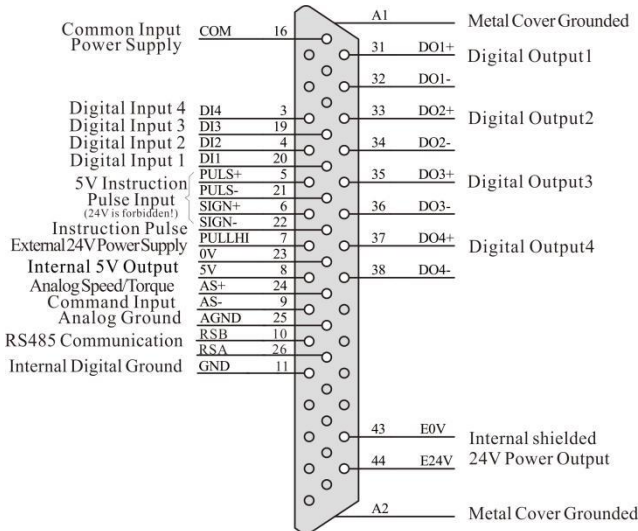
Common Input Power Supply COM 16

Digital Input 4 DI4 3
Digital Input 3 DI3 19
Digital Input 2 DI2 4
Digital Input 1 DI1 20

5V Instruction Pulse Input (24V is forbidden!) PULS+ 5 PULS- 21 SIGN+ 6 SIGN- 22

Instruction Pulse External24V Power Supply PULLHI 7
0V 23
Internal 5V Output 5V 8
Analog Speed/Torque Command Input AS+ 24 AS- 9
Analog Ground AGND 25
RS485 Communication RSB 10 RSA 26
Internal Digital Ground GND 11

A1 Metal Cover Grounded
31 DO1+ Digital Output1
32 DO1-
33 DO2+ Digital Output2
34 DO2-
35 DO3+ Digital Output3
36 DO3-
37 DO4+ Digital Output4
38 DO4-
43 E0V Internal shielded 24V Power Output
44 E24V
A2 Metal Cover Grounded